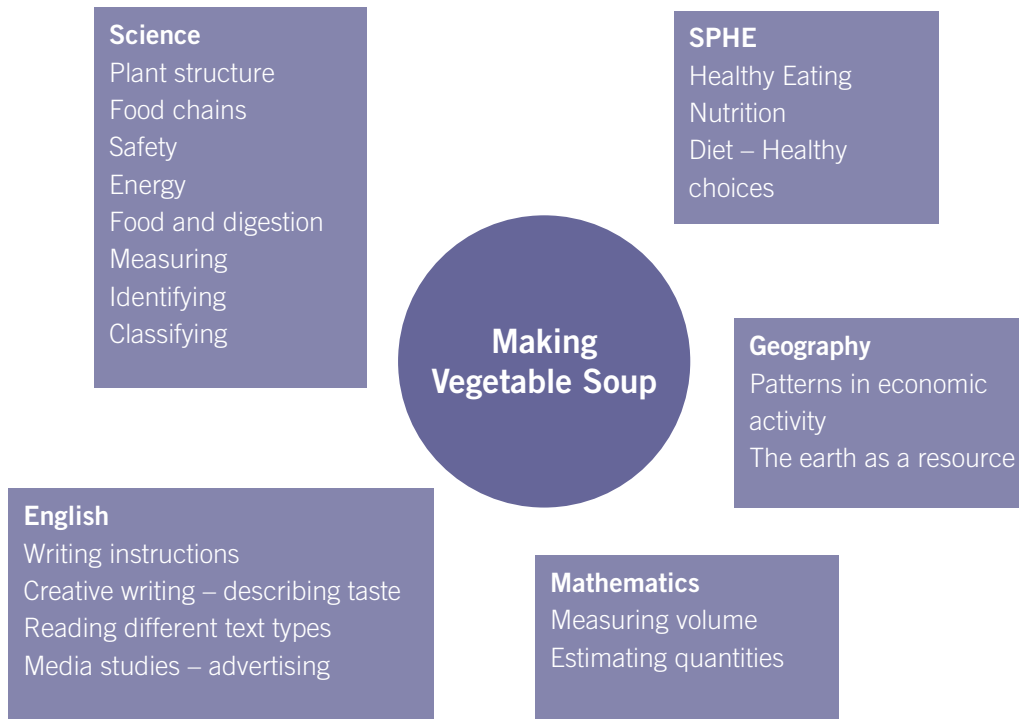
Science
Plant structure
Food chains
Safety
Energy
Food and digestion
Measuring
Identifying
Classifying

SPHE
Healthy Eating
Nutrition
Diet – Healthy choices

Making Vegetable Soup

Geography
Patterns in economic activity
The earth as a resource

English
Writing instructions
Creative writing – describing taste
Reading different text types
Media studies – advertising

Mathematics
Measuring volume
Estimating quantities